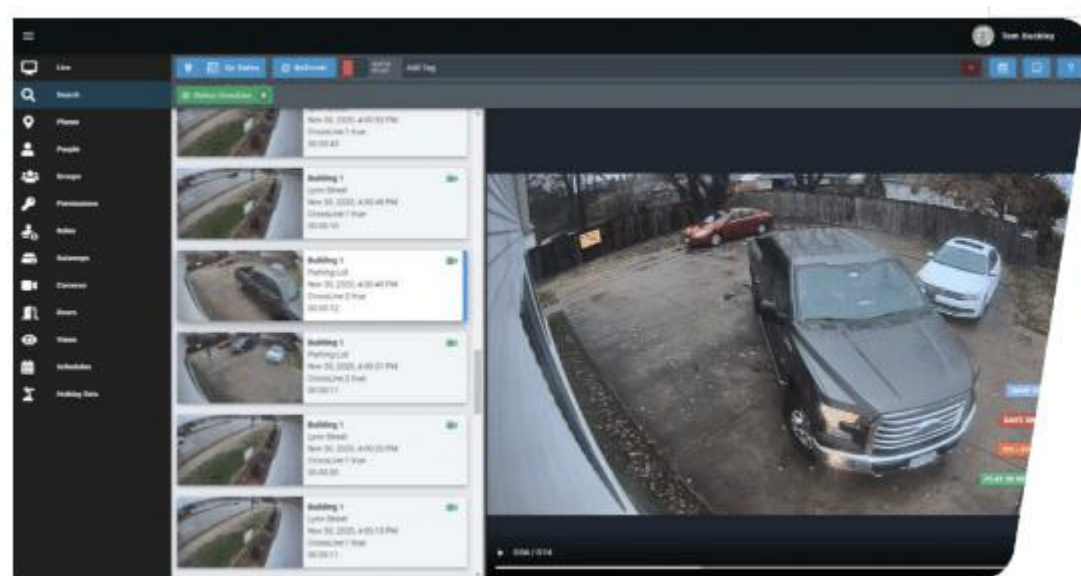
Tom Buckley

Live
Search
Places
People
Groups
Permissions
Roles
Gateways
Cameras
Doors
Views
Schedules
Holiday Sets

Go Dates
Refresh
Add Tag

Status Unviewed

Nov 30, 2020, 4:00:50 PM
CrossLine 1 true
00:00:43

Building 1
Lynn Street
Nov 30, 2020, 4:00:48 PM
CrossLine 1 true
00:00:14

Building 1
Parking Lot
Nov 30, 2020, 4:00:45 PM
CrossLine 1 true
00:00:12

Building 1
Parking Lot
Nov 30, 2020, 4:00:21 PM
CrossLine 2 true
00:00:11

Building 1
Lynn Street
Nov 30, 2020, 4:00:20 PM
CrossLine 1 true
00:00:05

Building 1
Lynn Street
Nov 30, 2020, 4:00:10 PM
CrossLine 1 true
00:00:11

0:06 / 0:14